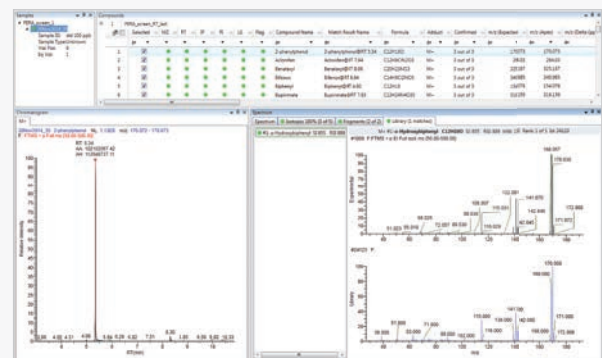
Samples
Compounds
Selected
Compound Name
Match Result Name
Formula
Adduct
Confirmed
m/z (Expected)
m/z (Apex)
2-phenylphenol
Actomifen
Benalaxyl
Bifenox
Biphenyl
Bupirimate
3 out of 3
3 out of 3
3 out of 3
3 out of 3
3 out of 3
3 out of 3
Chromatogram
RT: 5.34
Relative Intensity
RT (min)
Spectrum
Library
m/z
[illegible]